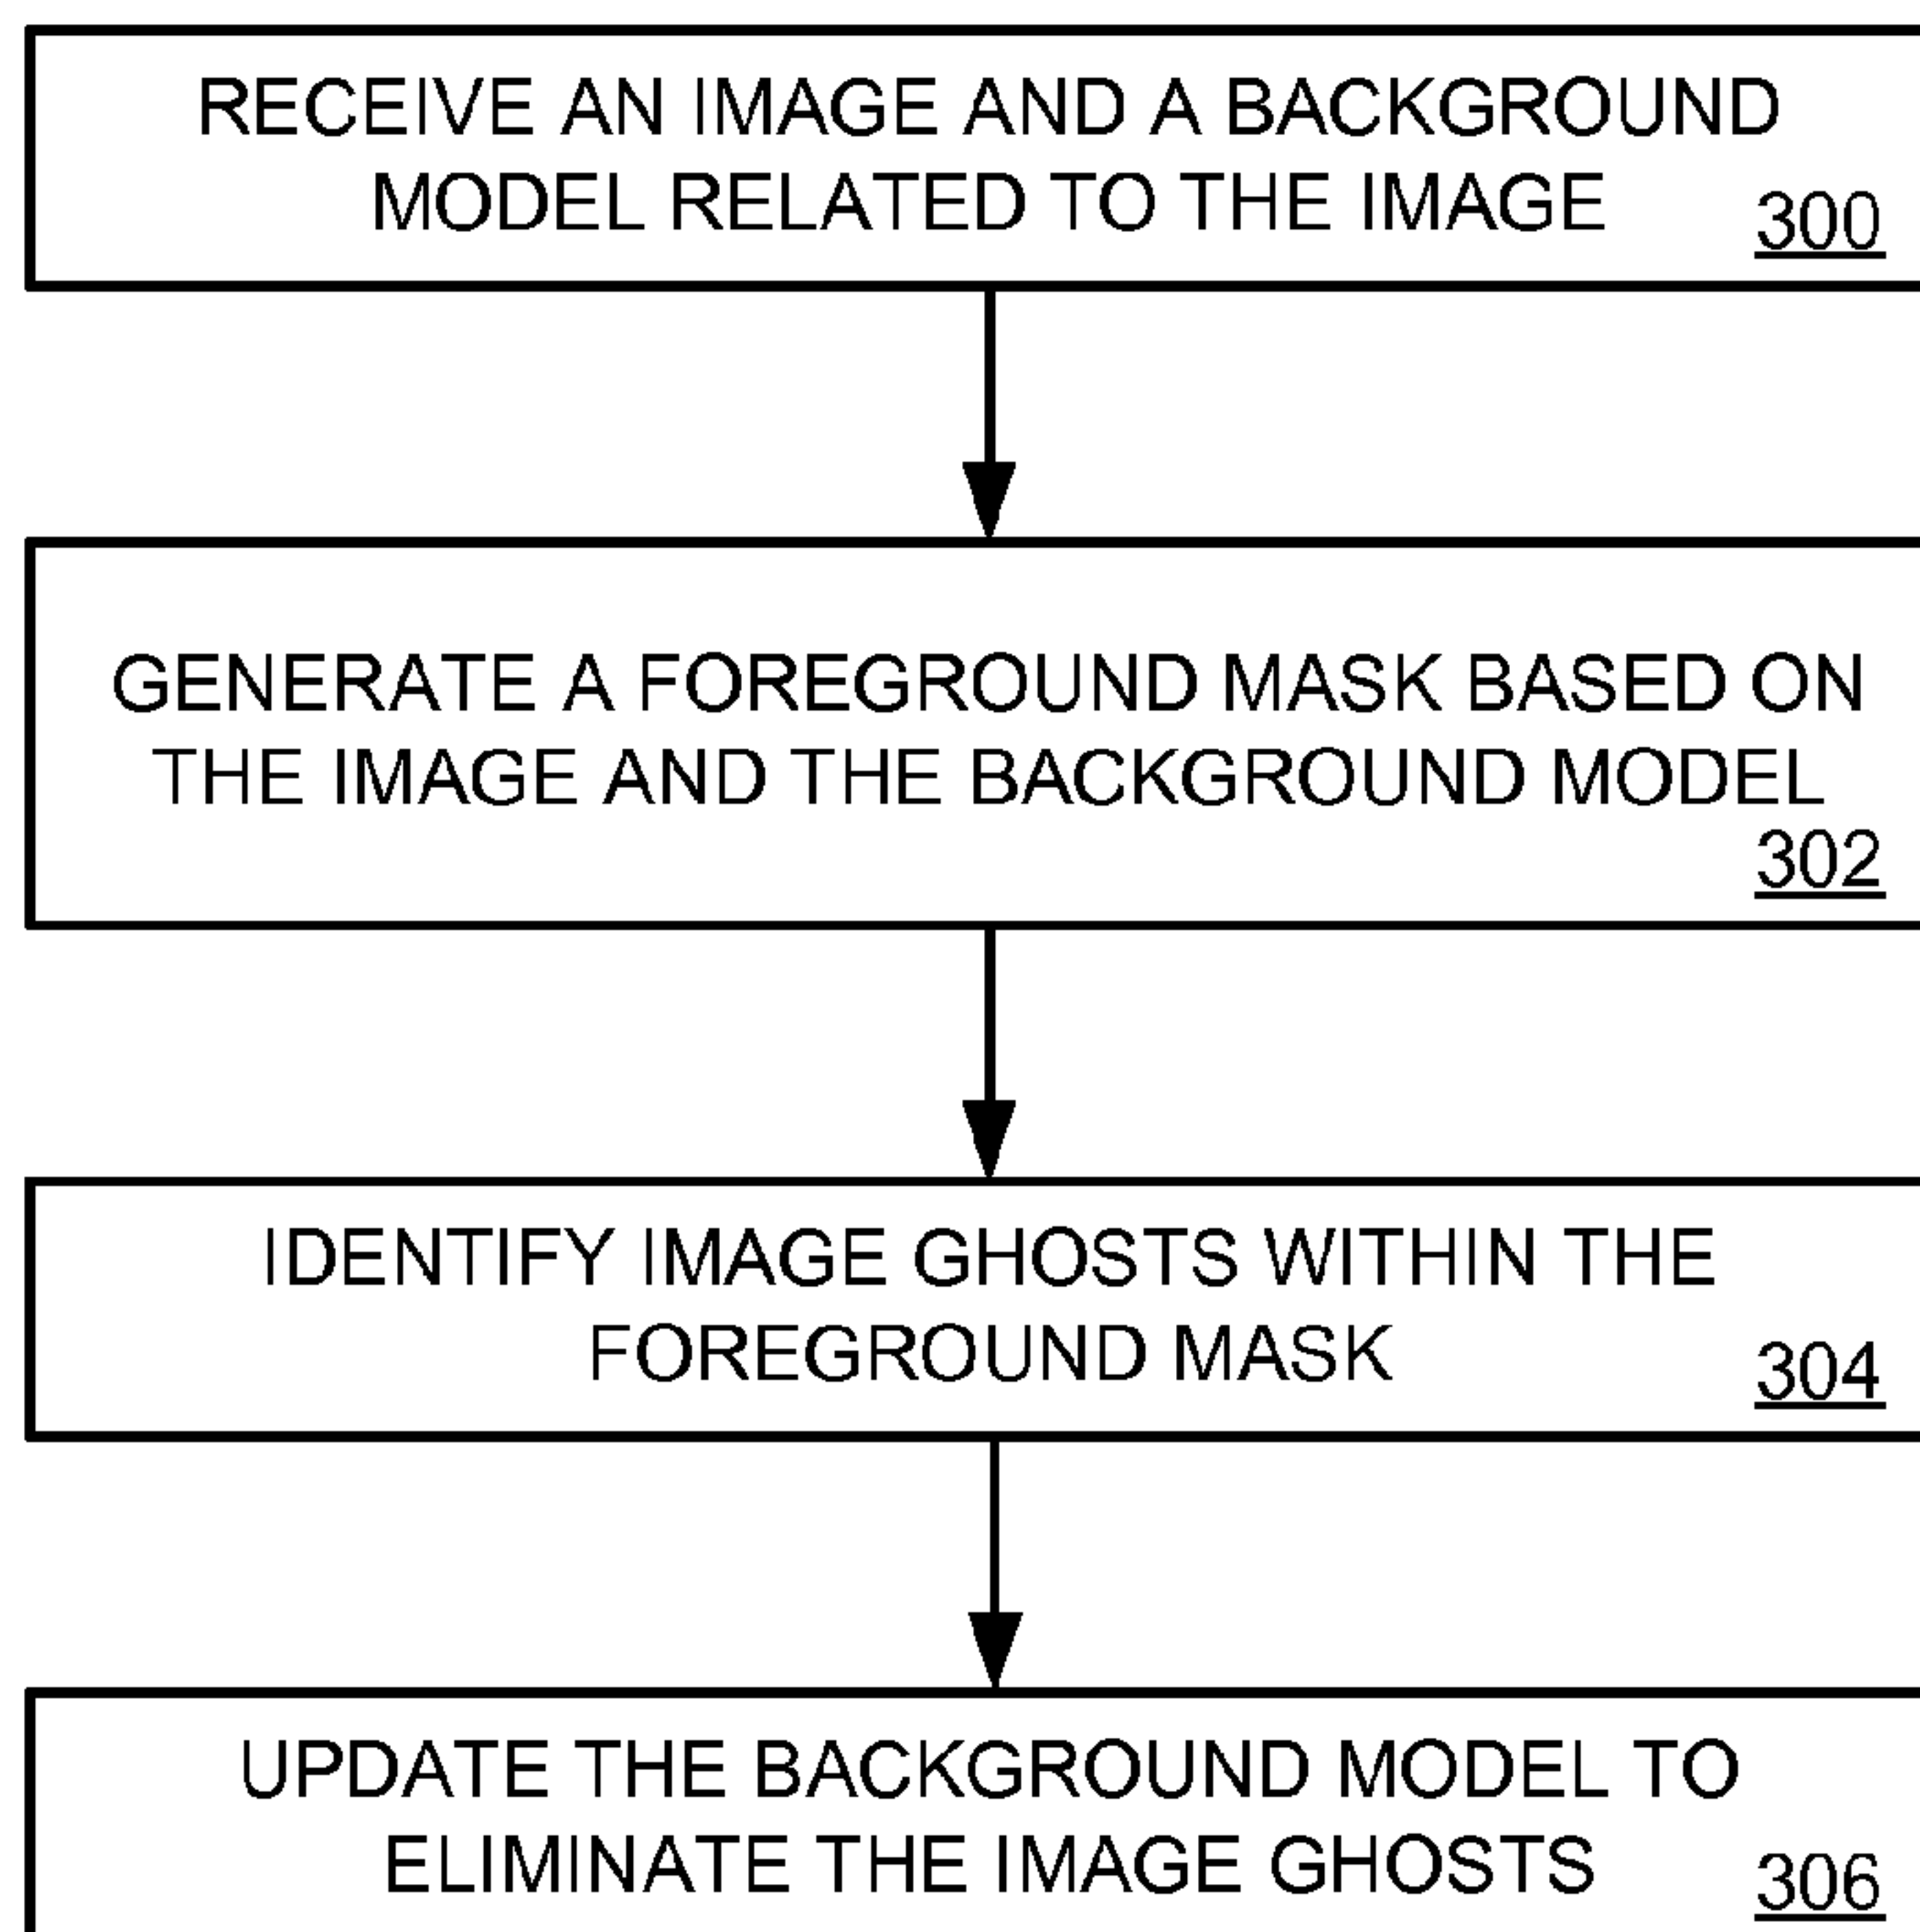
RECEIVE AN IMAGE AND A BACKGROUND MODEL RELATED TO THE IMAGE 300

GENERATE A FOREGROUND MASK BASED ON THE IMAGE AND THE BACKGROUND MODEL 302

IDENTIFY IMAGE GHOSTS WITHIN THE FOREGROUND MASK 304

UPDATE THE BACKGROUND MODEL TO ELIMINATE THE IMAGE GHOSTS 306